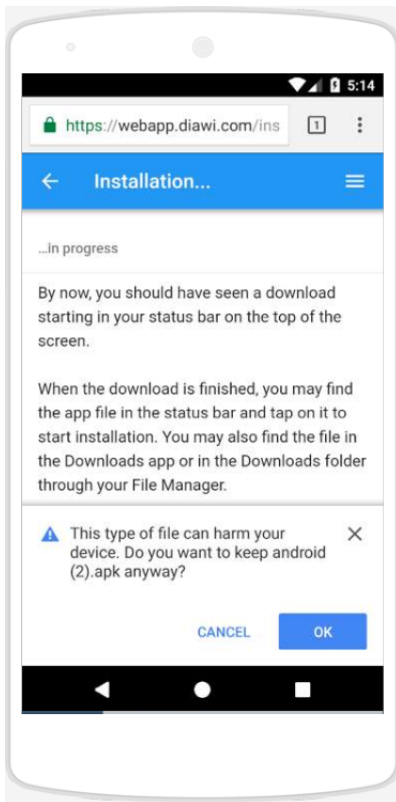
5:14

https://webapp.diawi.com/ins

1

Installation...

...in progress

By now, you should have seen a download starting in your status bar on the top of the screen.

When the download is finished, you may find the app file in the status bar and tap on it to start installation. You may also find the file in the Downloads app or in the Downloads folder through your File Manager.

This type of file can harm your device. Do you want to keep android (2).apk anyway?

CANCEL

OK